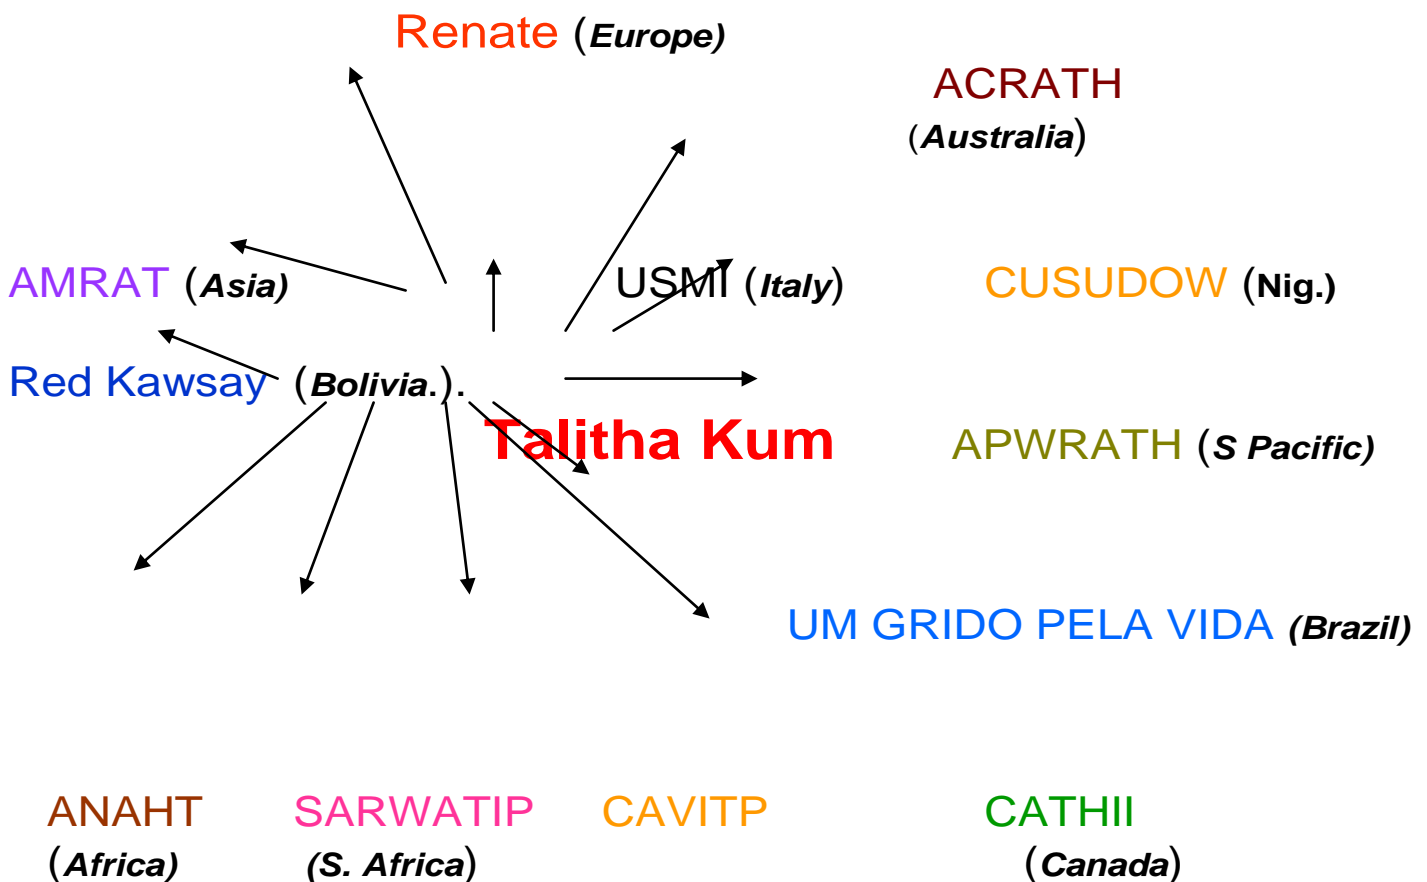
Renate (Europe)

ACRATH (Australia)

AMRAT (Asia)

USMI (Italy)

CUSUDOW (Nig.)

Red Kawsay (Bolivia.).

Talitha Kum

APWRATH (S Pacific)

UM GRIDO PELA VIDA (Brazil)

ANAHT (Africa)

SARWATIP (S. Africa)

CAVITP

CATHII (Canada)